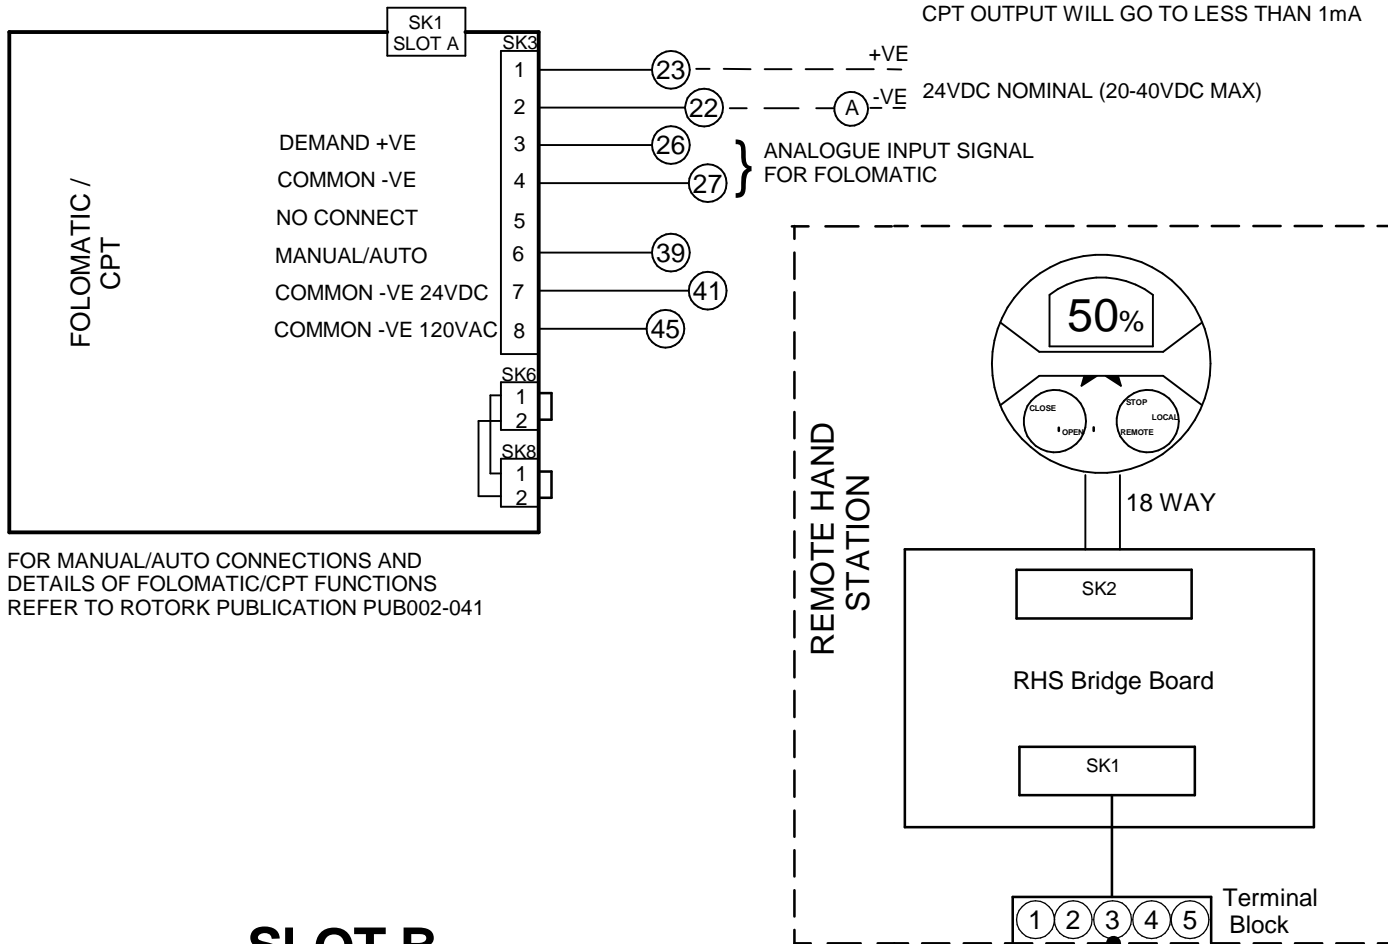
CPT OUTPUT WILL GO TO LESS THAN 1mA

SK1
SLOT A

SK3

FOLOMATIC / CPT

1
2
DEMAND +VE 3
COMMON -VE 4
NO CONNECT 5
MANUAL/AUTO 6
COMMON -VE 24VDC 7
COMMON -VE 120VAC 8

23
22
26
27
39
41
45

+VE
A
-VE
24VDC NOMINAL (20-40VDC MAX)

ANALOGUE INPUT SIGNAL
FOR FOLOMATIC

SK6
1
2
SK8
1
2

FOR MANUAL/AUTO CONNECTIONS AND DETAILS OF FOLOMATIC/CPT FUNCTIONS REFER TO ROTORK PUBLICATION PUB002-041

REMOTE HAND STATION

50%

CLOSE
OPEN
STOP
LOCAL
REMOTE

18 WAY

SK2

RHS Bridge Board

SK1

1 2 3 4 5
Terminal Block

SLOT B